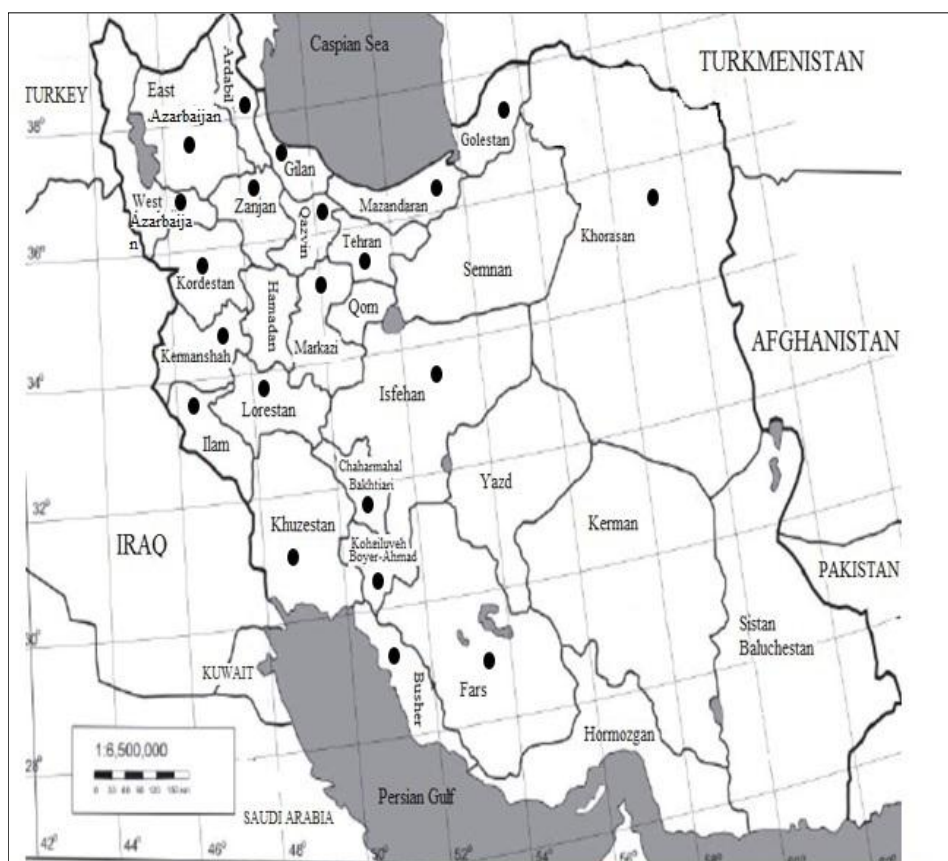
Caspian Sea

TURKMENISTAN

TURKEY

East Azarbaijan

Ardabil

38°

Golestan

Gilan

West Azarbaija n

Zanjan

Qazvin

Mazandaran

Khorasan

36°

Tehran

Kordestan

Semnan

Hamadan

Qom

Markazi

AFGHANISTAN

Kermanshah

34°

Isfehan

Lorestan

Ilam

Chaharmahal Bakhtiari

Yazd

32°

Khuzestan

IRAQ

Kerman

Koheiluyeh Boyer-Ahmad

PAKISTAN

30°

Sistan Baluchestan

KUWAIT

Busher

Fars

Hormozgan

1:6,500,000

0 30 60 90 120 150 km

28°

Persian Gulf

SAUDI ARABIA

42° 44° 46° 48° 50° 52° 54° 56° 58° 60° 62°